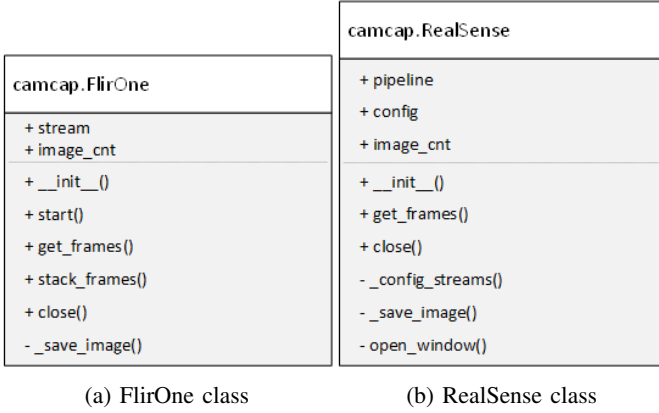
camcap.FlirOne

+ stream
+ image_cnt

+ __init__()
+ start()
+ get_frames()
+ stack_frames()
+ close()
- _save_image()

(a) FlirOne class

camcap.RealSense

+ pipeline
+ config
+ image_cnt

+ __init__()
+ get_frames()
+ close()
- _config_streams()
- _save_image()
- open_window()

(b) RealSense class